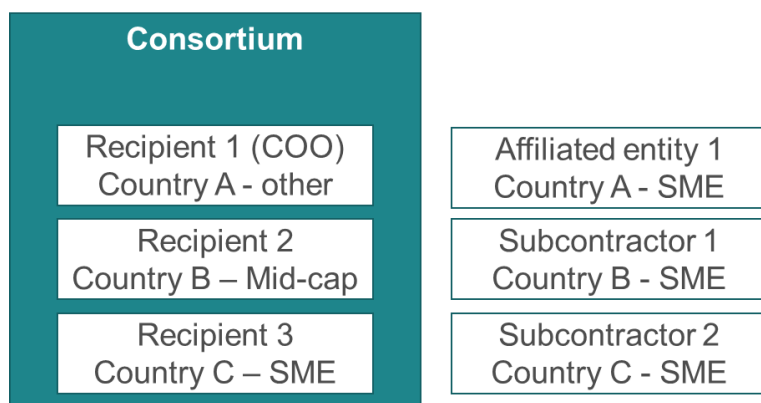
Consortium

Recipient 1 (COO)
Country A - other

Recipient 2
Country B – Mid-cap

Recipient 3
Country C – SME

Affiliated entity 1
Country A - SME

Subcontractor 1
Country B - SME

Subcontractor 2
Country C - SME